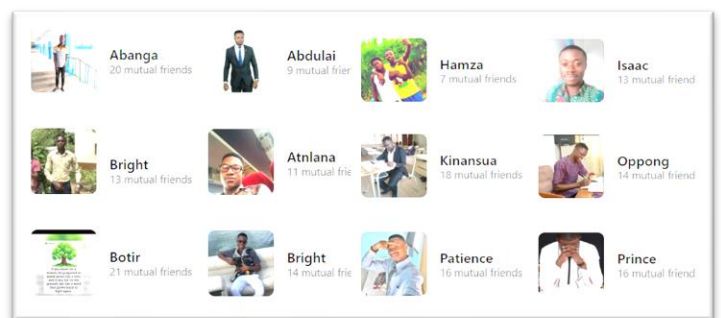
Abanga
20 mutual friends

Abdulai
9 mutual frie

Hamza
7 mutual friends

Isaac
13 mutual friend

Bright
13 mutual friends

Atnlana
11 mutual frie

Kinansua
18 mutual friends

Oppong
14 mutual friend

Botir
21 mutual friends

Bright
14 mutual frie

Patience
16 mutual friends

Prince
16 mutual friend